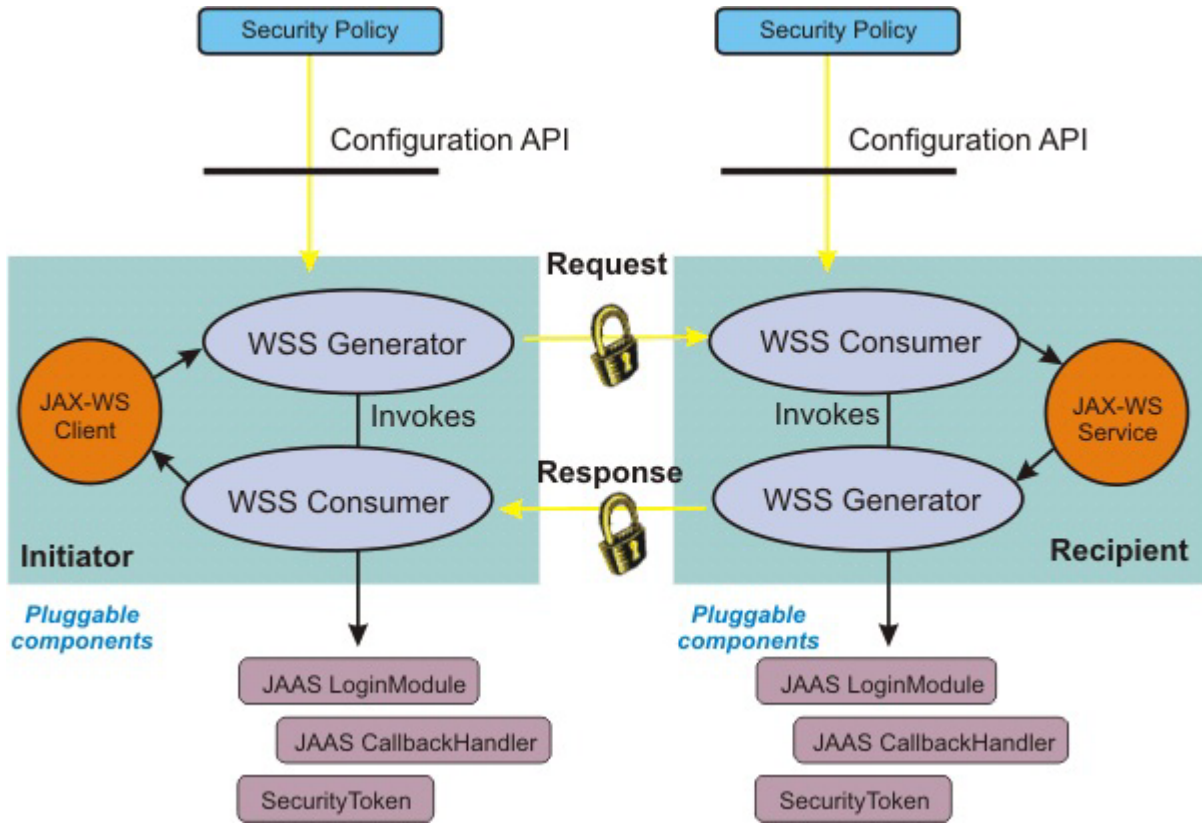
Security Policy

Configuration API

Security Policy

Configuration API

Request

WSS Generator

JAX-WS Client

Invokes

WSS Consumer

Initiator

WSS Consumer

JAX-WS Service

Invokes

WSS Generator

Response

Recipient

Pluggable components

JAAS LoginModule

JAAS CallbackHandler

SecurityToken

Pluggable components

JAAS LoginModule

JAAS CallbackHandler

SecurityToken